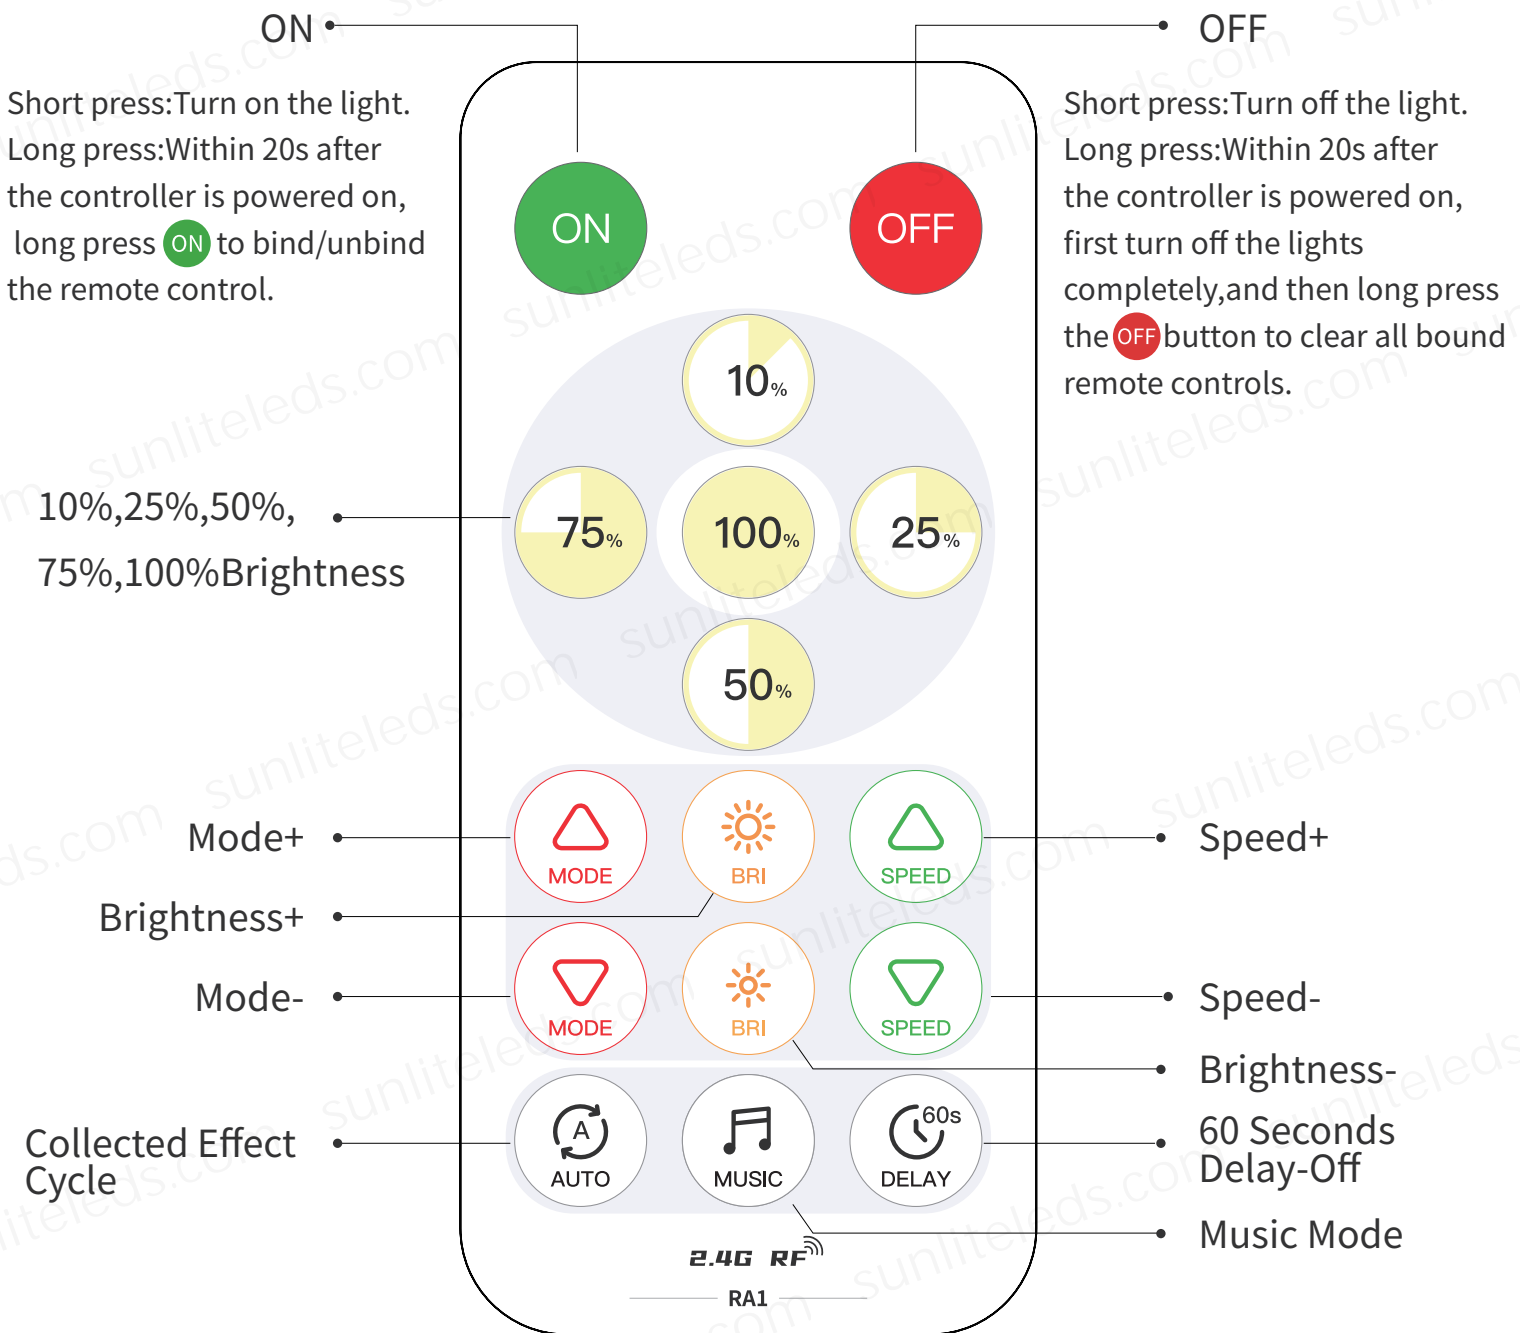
ON

Short press:Turn on the light.
Long press:Within 20s after the controller is powered on, long press ON to bind/unbind the remote control.

OFF

Short press:Turn off the light.
Long press:Within 20s after the controller is powered on, first turn off the lights completely,and then long press the OFF button to clear all bound remote controls.

ON

OFF

10%

75%

100%

25%

50%

10%,25%,50%, 75%,100%Brightness

MODE

BRI

SPEED

MODE

BRI

SPEED

Mode+

Brightness+

Mode-

Speed+

Speed-

Brightness-

A
AUTO

MUSIC

60s
DELAY

Collected Effect Cycle

60 Seconds Delay-Off

Music Mode

2.4G RF

RA1

sunliteleds.com